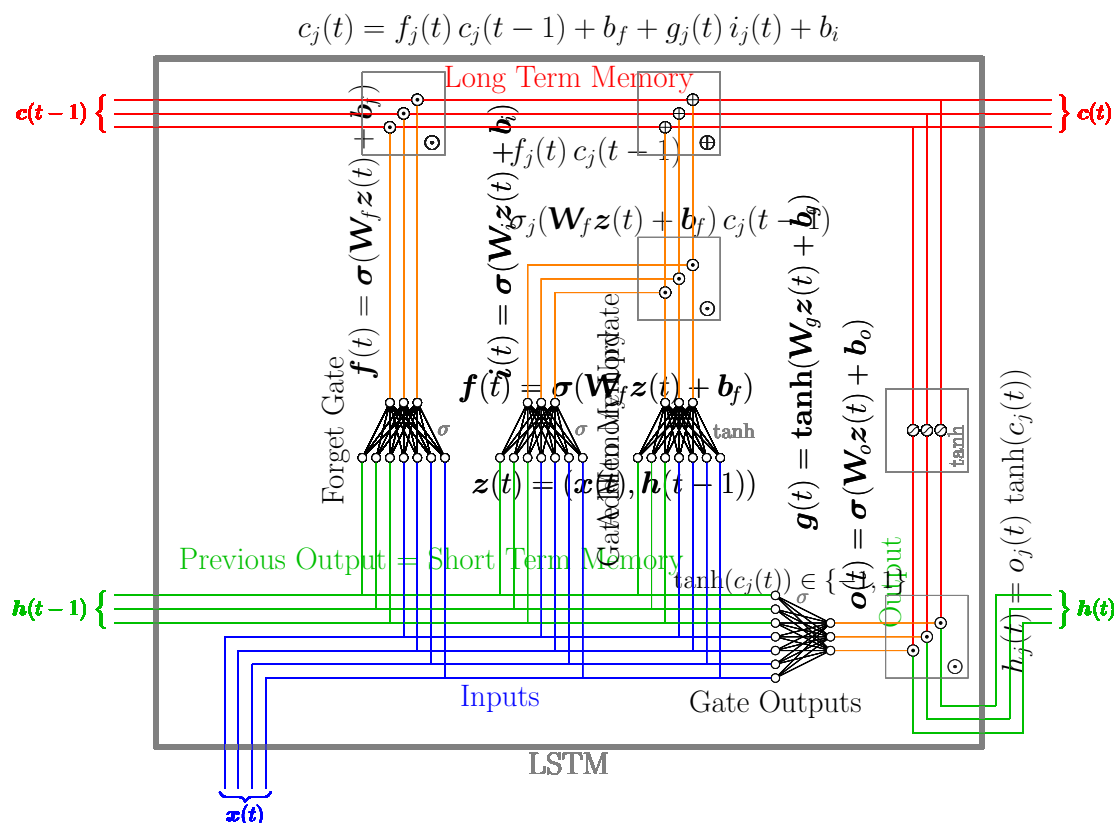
$c_j(t) = f_j(t)\, c_j(t-1) + b_f + g_j(t)\, i_j(t) + b_i$

Long Term Memory

$\boldsymbol{c(t-1)}$

$\boldsymbol{c(t)}$

$\odot$

$\oplus$

$+f_j(t)\, c_j(t-1)$

$\boldsymbol{f}(t) = \boldsymbol{\sigma}(\boldsymbol{W}_f \boldsymbol{z}(t) + \boldsymbol{b}_f)$

$\boldsymbol{i}(t) = \boldsymbol{\sigma}(\boldsymbol{W}_i \boldsymbol{z}(t) + \boldsymbol{b}_i)$

$\sigma_j(\boldsymbol{W}_f \boldsymbol{z}(t) + \boldsymbol{b}_f)\, c_j(t-1)$

$\odot$

Forget Gate

Gate Memory Update

$\boldsymbol{f}(t) = \boldsymbol{\sigma}(\boldsymbol{W}_f \boldsymbol{z}(t) + \boldsymbol{b}_f)$

$\sigma$

$\sigma$

tanh

$\boldsymbol{z}(t) = (\boldsymbol{x}(t), \boldsymbol{h}(t-1))$

$\boldsymbol{g}(t) = \mathbf{tanh}(\boldsymbol{W}_g \boldsymbol{z}(t) + \boldsymbol{b}_g)$

$\boldsymbol{o}(t) = \boldsymbol{\sigma}(\boldsymbol{W}_o \boldsymbol{z}(t) + \boldsymbol{b}_o)$

tanh

$h_j(t) = o_j(t)\, \tanh(c_j(t))$

Previous Output = Short Term Memory

$\tanh(c_j(t)) \in \{-1, 1\}$

$\sigma$

Output

$\boldsymbol{h(t-1)}$

$\boldsymbol{h(t)}$

$\odot$

Inputs

Gate Outputs

LSTM

$\boldsymbol{x(t)}$